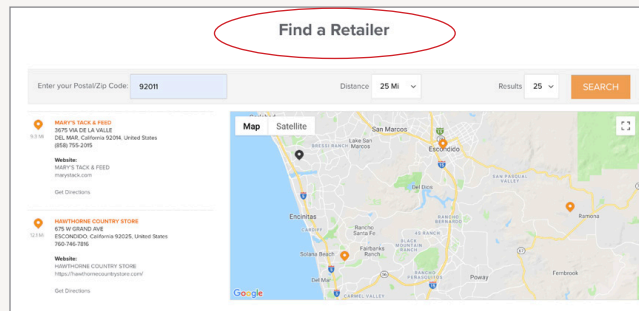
Find a Retailer

Enter your Postal/Zip Code: 92011

Distance 25 Mi

Results 25

SEARCH

9.3 MI

MARY'S TACK & FEED
3675 VIA DE LA VALLE
DEL MAR, California 92014, United States
(858) 755-2015

Website:
MARY'S TACK & FEED
marystack.com

Get Directions

12.1 MI

HAWTHORNE COUNTRY STORE
675 W GRAND AVE
ESCONDIDO, California 92025, United States
760-746-7816

Website:
HAWTHORNE COUNTRY STORE
https://hawthornecountrystore.com/

Get Directions

Map Satellite

San Marcos
Lake San Marcos
Escondido
SAN PASQUAL VALLEY
Del Dios
Encinitas
Rancho Santa Fe
RANCHO BERNARDO
Fairbanks Ranch
BLACK MOUNTAIN RANCH
Solana Beach
Del Mar
RANCHO PENASQUITOS
Poway
Ramona
Fernbrook
CARMEL VALLEY
Google